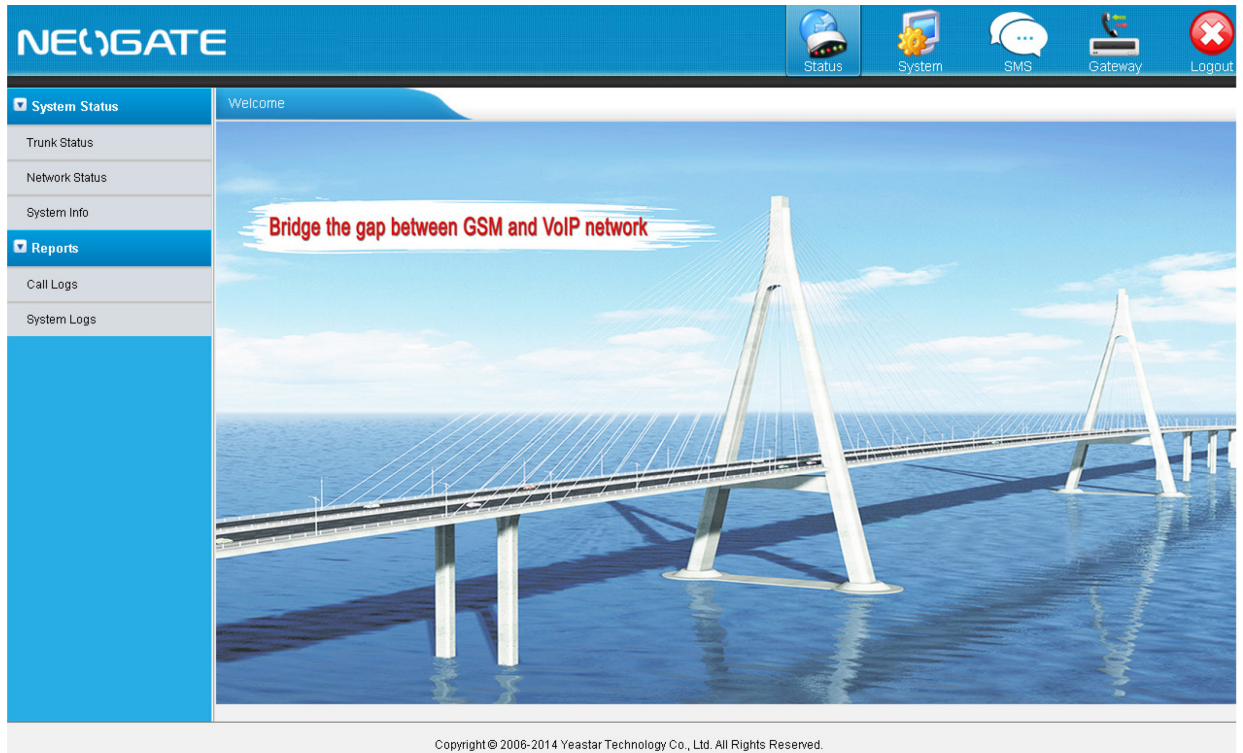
NEOGATE

Status System SMS Gateway Logout

System Status
Trunk Status
Network Status
System Info
Reports
Call Logs
System Logs

Welcome

Bridge the gap between GSM and VoIP network

Copyright © 2006-2014 Yeastar Technology Co., Ltd. All Rights Reserved.